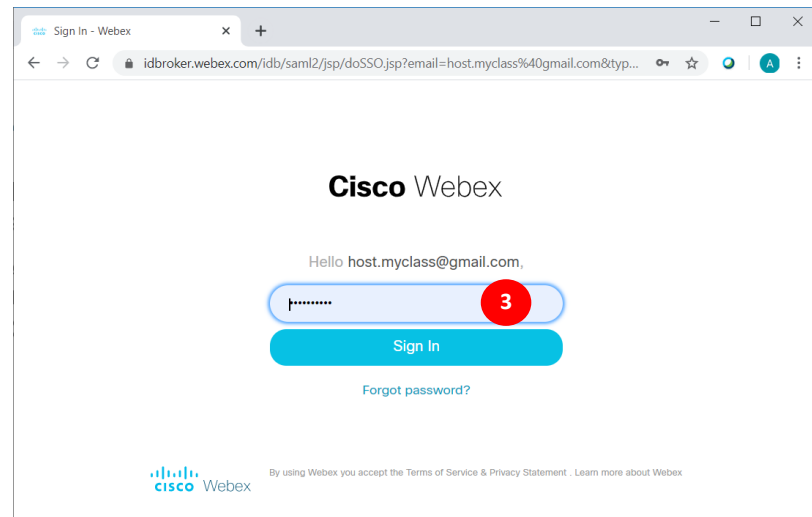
Sign In - Webex

idbroker.webex.com/idb/saml2/jsp/doSSO.jsp?email=host.myclass%40gmail.com&typ...

A

Cisco Webex

Hello host.myclass@gmail.com,

••••••••••

3

Sign In

Forgot password?

cisco Webex

By using Webex you accept the Terms of Service & Privacy Statement . Learn more about Webex